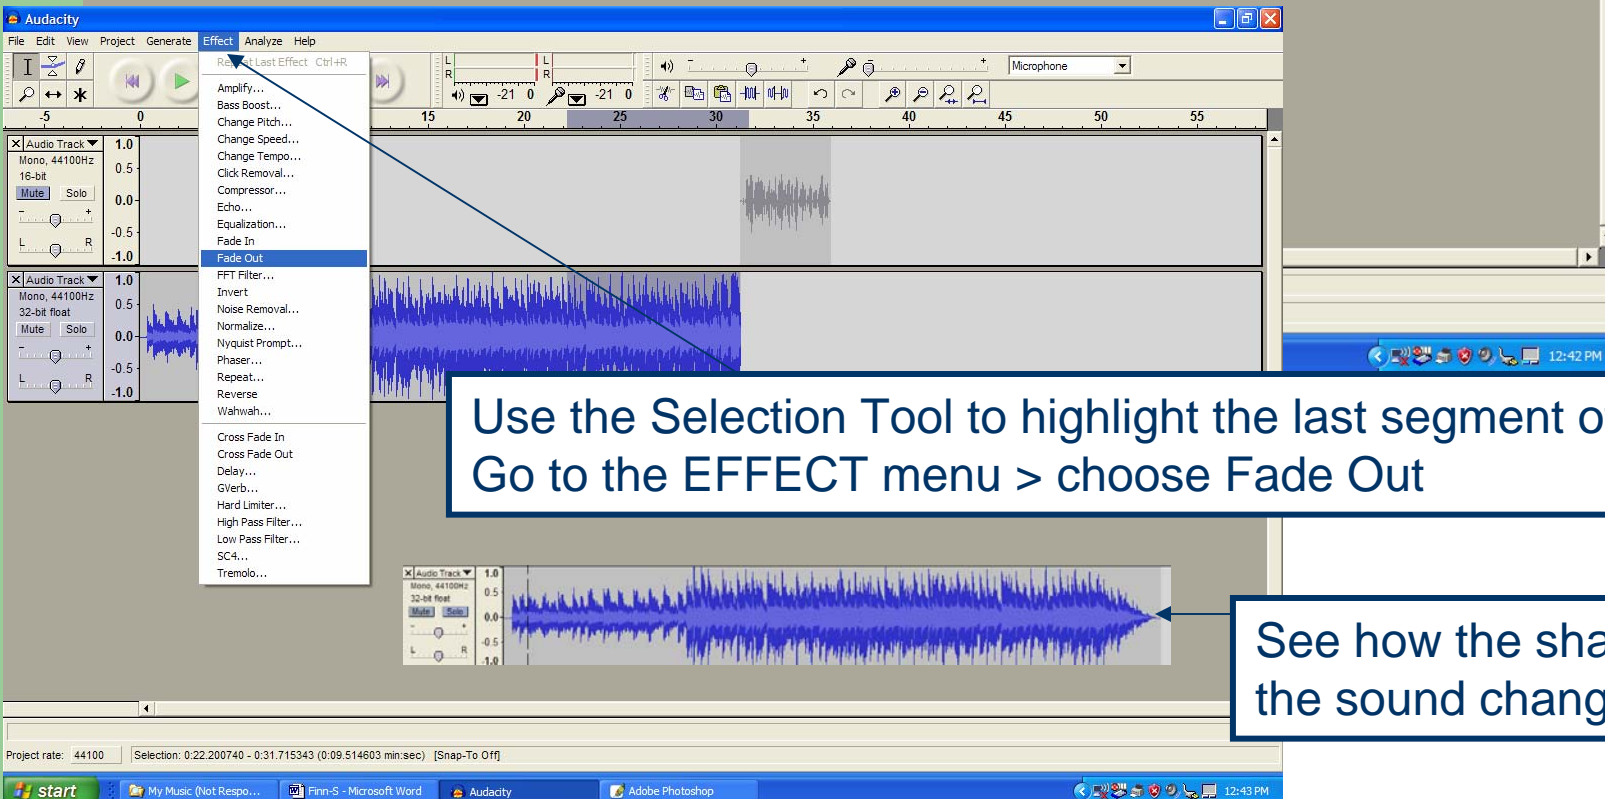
Audacity

File Edit View Project Generate Effect Analyze Help

Re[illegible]t Last Effect Ctrl+R
Amplify...
Bass Boost...
Change Pitch...
Change Speed...
Change Tempo...
Click Removal...
Compressor...
Echo...
Equalization...
Fade In
Fade Out
FFT Filter...
Invert
Noise Removal...
Normalize...
Nyquist Prompt...
Phaser...
Repeat...
Reverse
Wahwah...
Cross Fade In
Cross Fade Out
Delay...
GVerb...
Hard Limiter...
High Pass Filter...
Low Pass Filter...
SC4...
Tremolo...

Microphone

-21 0 -21 0

-5 0 15 20 25 30 35 40 45 50 55

Audio Track
Mono, 44100Hz
16-bit
Mute Solo
1.0 0.5 0.0 -0.5 -1.0

Audio Track
Mono, 44100Hz
32-bit float
Mute Solo
1.0 0.5 0.0 -0.5 -1.0

12:42 PM

Use the Selection Tool to highlight the last segment o
Go to the EFFECT menu > choose Fade Out

Audio Track
Mono, 44100Hz
32-bit float
Mute Solo
1.0 0.5 0.0 -0.5 -1.0

See how the sha
the sound chang

Project rate: 44100
Selection: 0:22.200740 - 0:31.715343 (0:09.514603 min:sec) [Snap-To Off]

start
My Music (Not Respo...
Finn-S - Microsoft Word
Audacity
Adobe Photoshop
12:43 PM